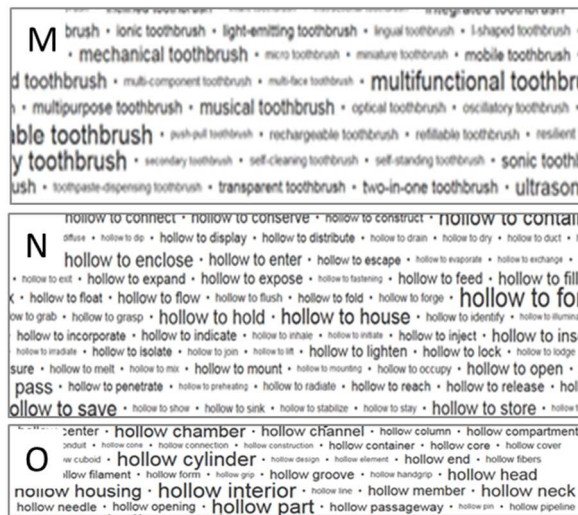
integrated toothbrush

M

brush • ionic toothbrush • light-emitting toothbrush • lingual toothbrush • l-shaped toothbrush • mechanical toothbrush • micro toothbrush • miniature toothbrush • mobile toothbrush • d toothbrush • multi-component toothbrush • multi-face toothbrush • multifunctional toothbr • multipurpose toothbrush • musical toothbrush • optical toothbrush • oscillatory toothbrush • able toothbrush • push-pull toothbrush • rechargeable toothbrush • refillable toothbrush • resilient y toothbrush • secondary toothbrush • self-cleaning toothbrush • self-standing toothbrush • sonic tootl ush • toothpaste-dispensing toothbrush • transparent toothbrush • two-in-one toothbrush • ultrason

hollow to connect • hollow to conserve • hollow to construct • hollow to contai

N

diffuse • hollow to dip • hollow to display • hollow to distribute • hollow to drain • hollow to dry • hollow to duct • hollow to enclose • hollow to enter • hollow to escape • hollow to evaporate • hollow to exchange • hollow to exit • hollow to expand • hollow to expose • hollow to fastening • hollow to feed • hollow to fill k • hollow to float • hollow to flow • hollow to flush • hollow to fold • hollow to forge • hollow to fo ow to grab • hollow to grasp • hollow to hold • hollow to house • hollow to identify • hollow to illumin hollow to incorporate • hollow to indicate • hollow to inhale • hollow to initiate • hollow to inject • hollow to ins hollow to irradiate • hollow to isolate • hollow to join • hollow to lift • hollow to lighten • hollow to lock • hollow to lodge sure • hollow to melt • hollow to mix • hollow to mount • hollow to mounting • hollow to occupy • hollow to open • pass • hollow to penetrate • hollow to preheating • hollow to radiate • hollow to reach • hollow to release • hol ollow to save • hollow to show • hollow to sink • hollow to stabilize • hollow to stay • hollow to store • hollow

center • hollow chamber • hollow channel • hollow column • hollow compartment

O

onduit • hollow cone • hollow connection • hollow construction • hollow container • hollow core • hollow cover w cuboid • hollow cylinder • hollow design • hollow element • hollow end • hollow fibers llow filament • hollow form • hollow grip • hollow groove • hollow handgrip • hollow head hollow housing • hollow interior • hollow line • hollow member • hollow neck hollow needle • hollow opening • hollow part • hollow passageway • hollow pin • hollow pipeline